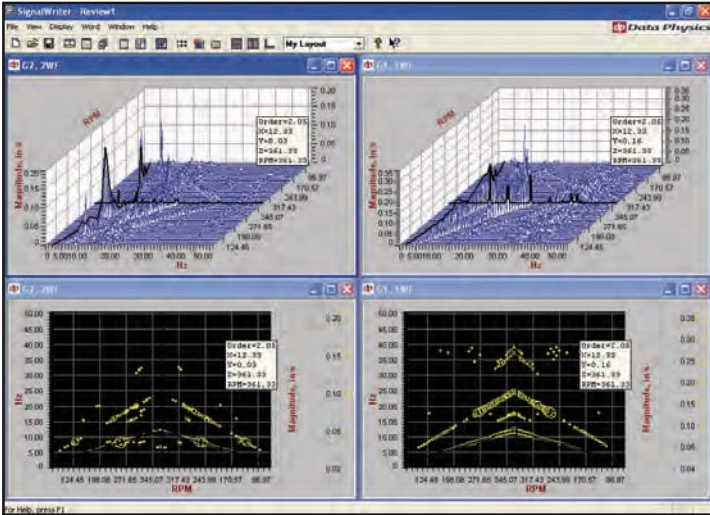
SignalWriter : Review1

File View Display Word Window Help

My Layout

Data Physics

G2, 2WF

RPM

Order=2.05
X=12.33
Y=0.03
Z=361.33
RPM=361.33

Magnitude, in/s

0.20 0.15 0.10 0.05 0

96.97 170.57 243.99 317.43 345.07 271.65 198.08 124.45

0 5.00 10.00 20.00 30.00 40.00 50.00
Hz

G1, 1WF

Order=2.05
X=12.33
Y=0.16
Z=361.33
RPM=361.33

Magnitude, in/s

0.35 0.30 0.25 0.20 0.15 0.10 0.05 0

96.97 170.57 243.99 317.43 345.07 271.65 198.08 124.45

0 10.00 20.00 30.00 40.00 50.00
Hz

G2, 2WF

50.00 45.00 40.00 35.00 30.00 25.00 20.00 15.00 10.00 5.00 0

Hz

Order=2.05
X=12.33
Y=0.03
Z=361.33
RPM=361.33

Magnitude, in/s

0.20 0.15 0.10 0.05 0.02

124.45 198.08 271.65 345.07 317.43 243.99 170.57 96.97
RPM

G1, 1WF

50.00 45.00 40.00 35.00 30.00 25.00 20.00 15.00 10.00 5.00 0

Hz

Order=2.05
X=12.33
Y=0.16
Z=361.33
RPM=361.33

Magnitude, in/s

0.35 0.30 0.25 0.20 0.15 0.10 0.04

124.45 198.08 271.65 345.07 317.43 243.99 170.57 96.97
RPM

For Help, press F1